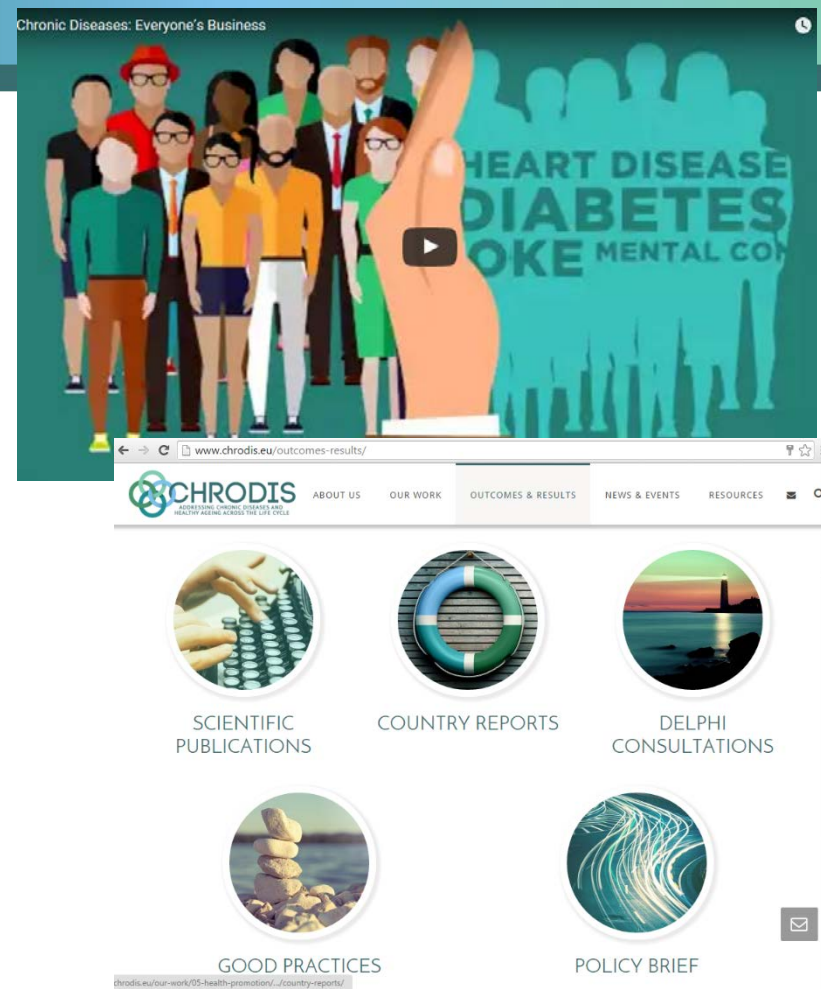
Chronic Diseases: Everyone's Business

HEART DISEASE
DIABETES
OKE MENTAL CO

www.chrodis.eu/outcomes-results/

CHRODIS
ADDRESSING CHRONIC DISEASES AND HEALTHY AGEING ACROSS THE LIFE CYCLE

ABOUT US OUR WORK OUTCOMES & RESULTS NEWS & EVENTS RESOURCES

SCIENTIFIC PUBLICATIONS

COUNTRY REPORTS

DELPHI CONSULTATIONS

GOOD PRACTICES

POLICY BRIEF

chrodis.eu/our-work/05-health-promotion/.../country-reports/